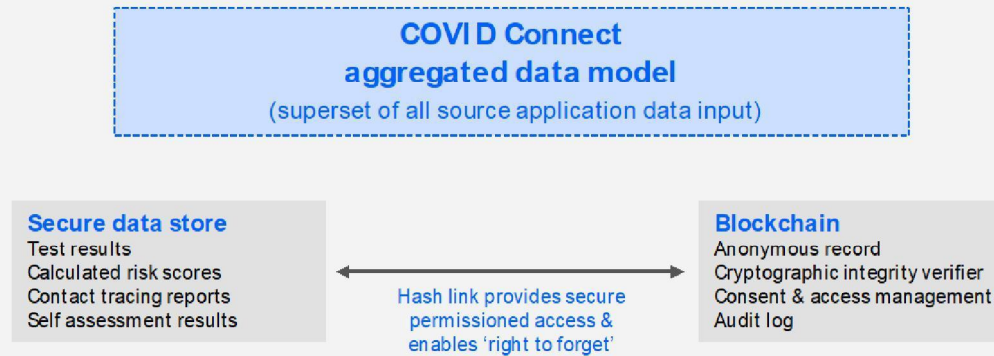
COVI D Connect
aggregated data model
(superset of all source application data input)

Secure data store
Test results
Calculated risk scores
Contact tracing reports
Self assessment results

Hash link provides secure permissioned access & enables 'right to forget'

Blockchain
Anonymous record
Cryptographic integrity verifier
Consent & access management
Audit log